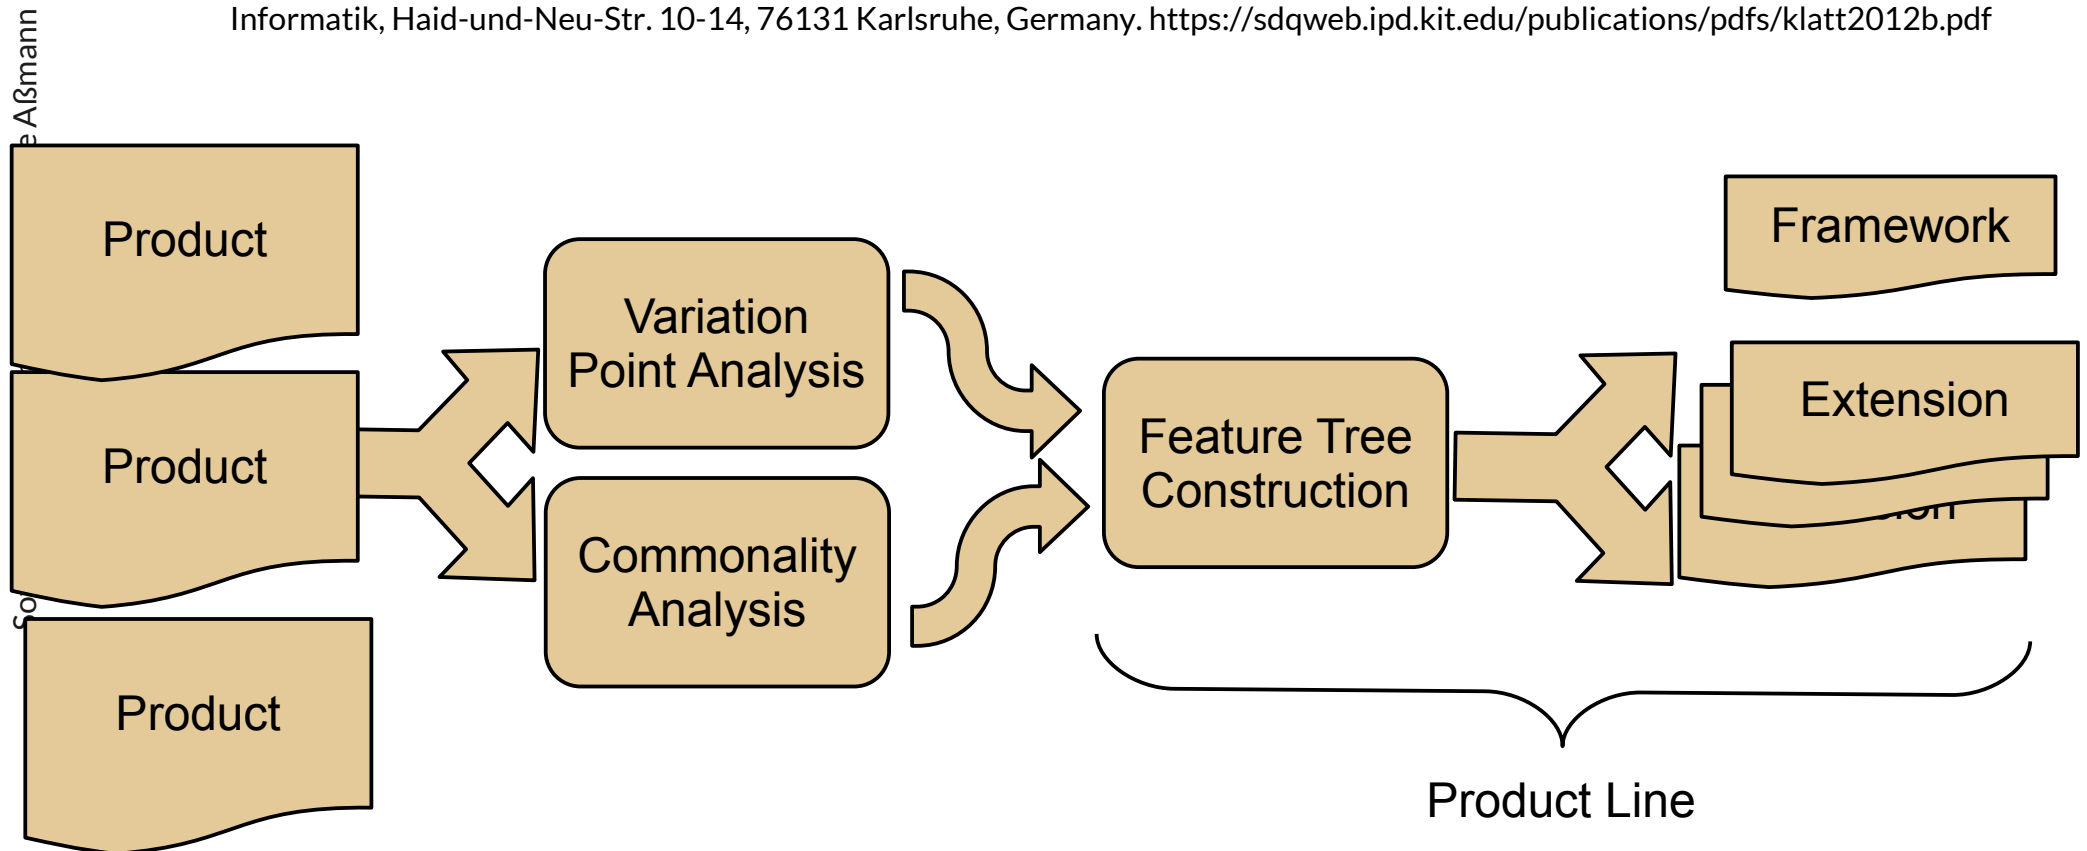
Informatik, Haid-und-Neu-Str. 10-14, 76131 Karlsruhe, Germany. https://sdqweb.ipd.kit.edu/publications/pdfs/klatt2012b.pdf

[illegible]e Aßmann

Product

Product

Product

So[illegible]

Variation Point Analysis

Commonality Analysis

Feature Tree Construction

Framework

Extension

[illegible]ion

Product Line